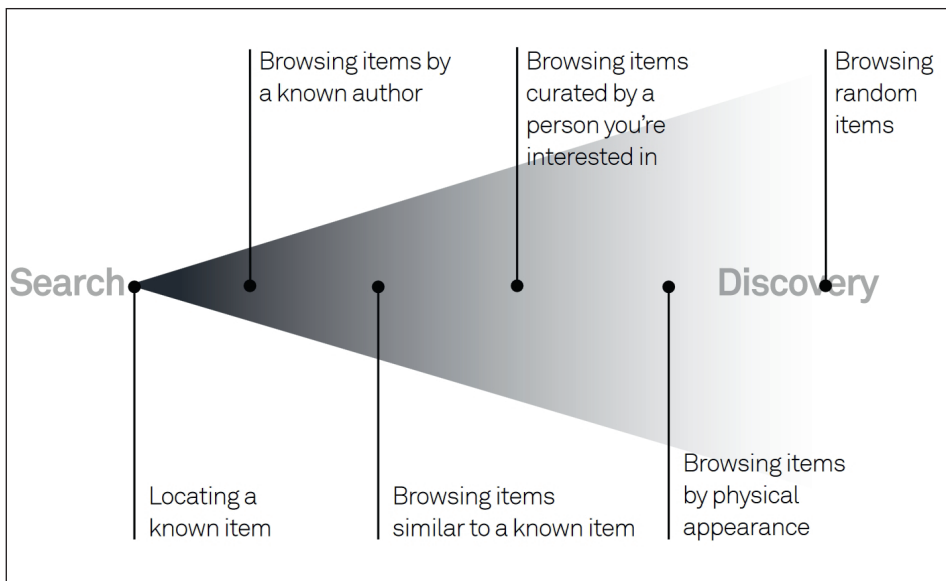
Browsing items by a known author

Browsing items curated by a person you're interested in

Browsing random items

Search

Discovery

Locating a known item

Browsing items similar to a known item

Browsing items by physical appearance